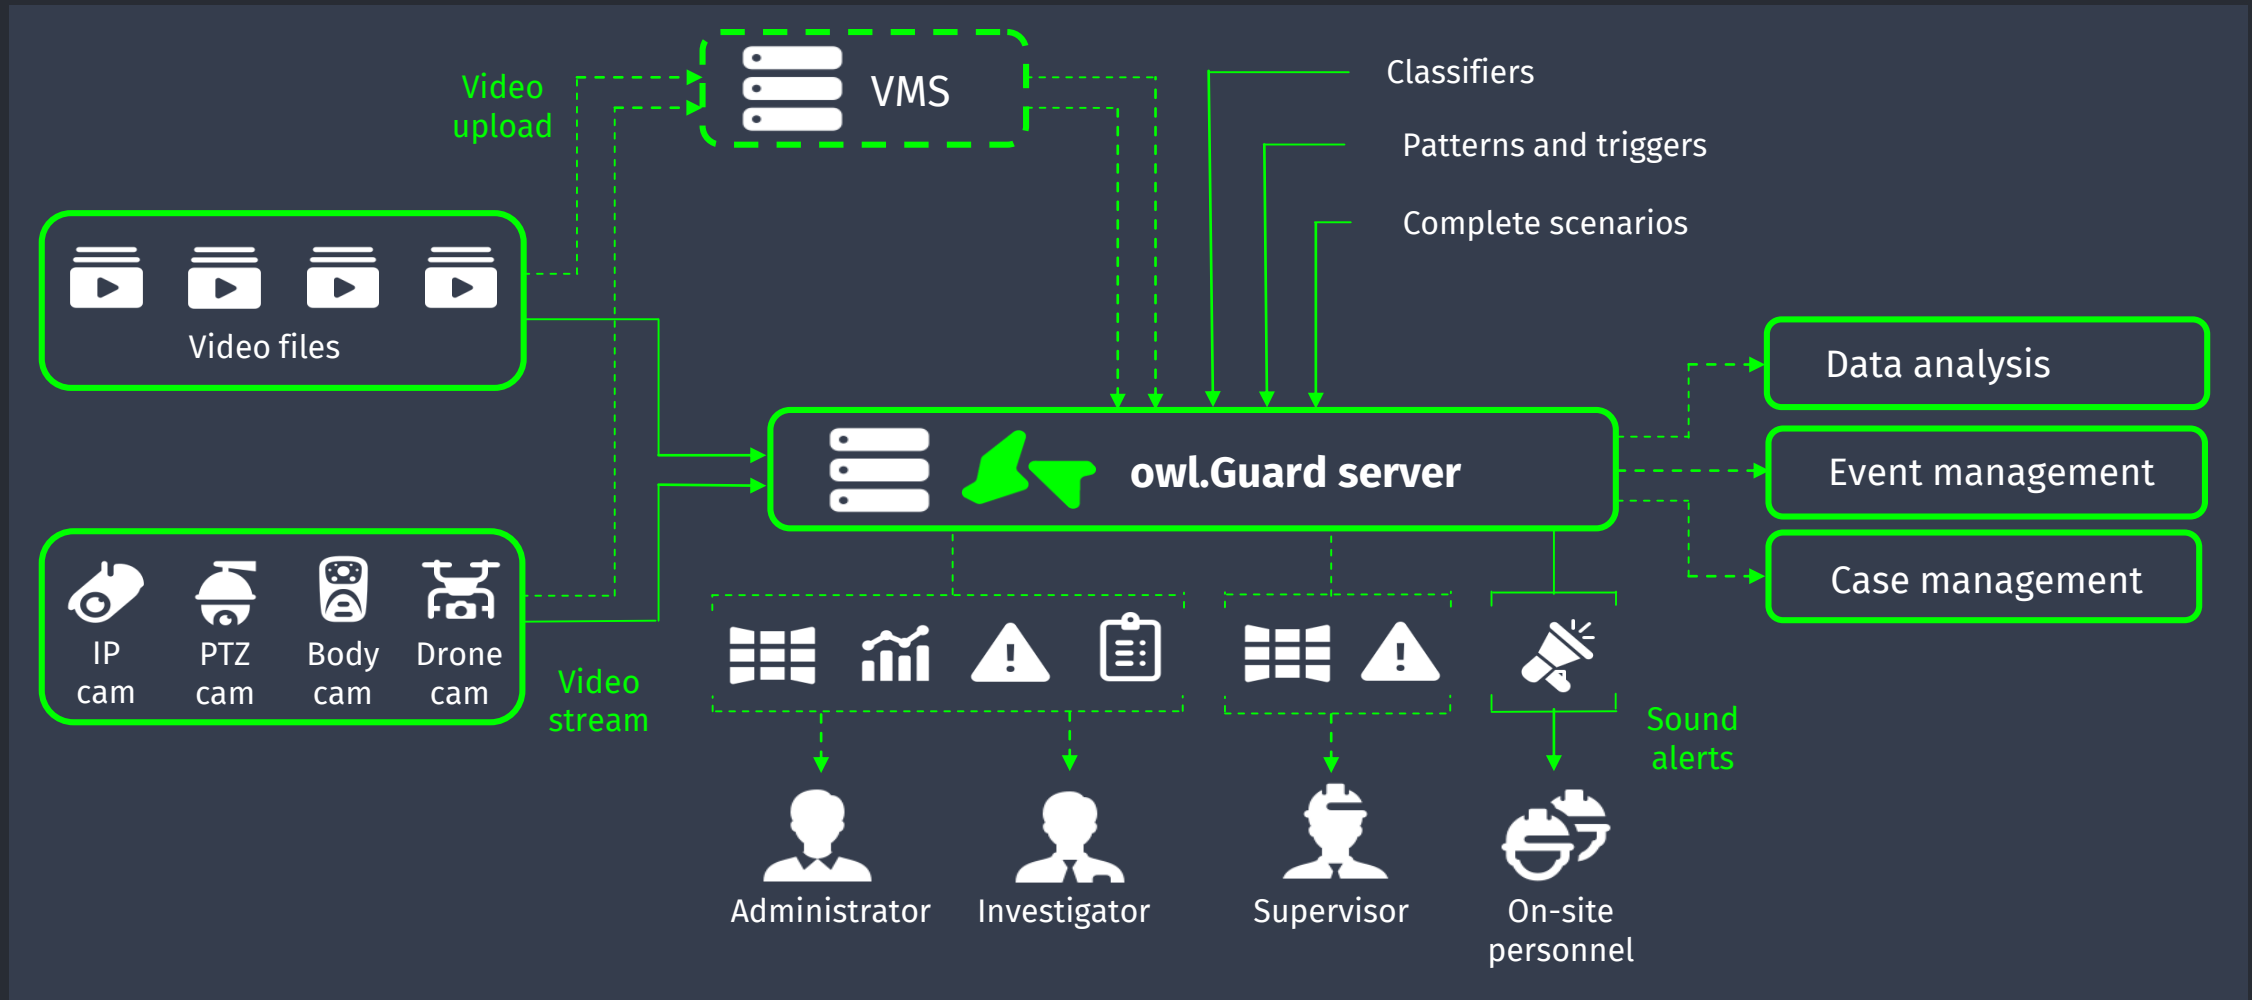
Video upload

VMS

Classifiers

Patterns and triggers

Complete scenarios

Video files

owl.Guard server

Data analysis

Event management

Case management

IP cam

PTZ cam

Body cam

Drone cam

Video stream

Sound alerts

Administrator

Investigator

Supervisor

On-site personnel